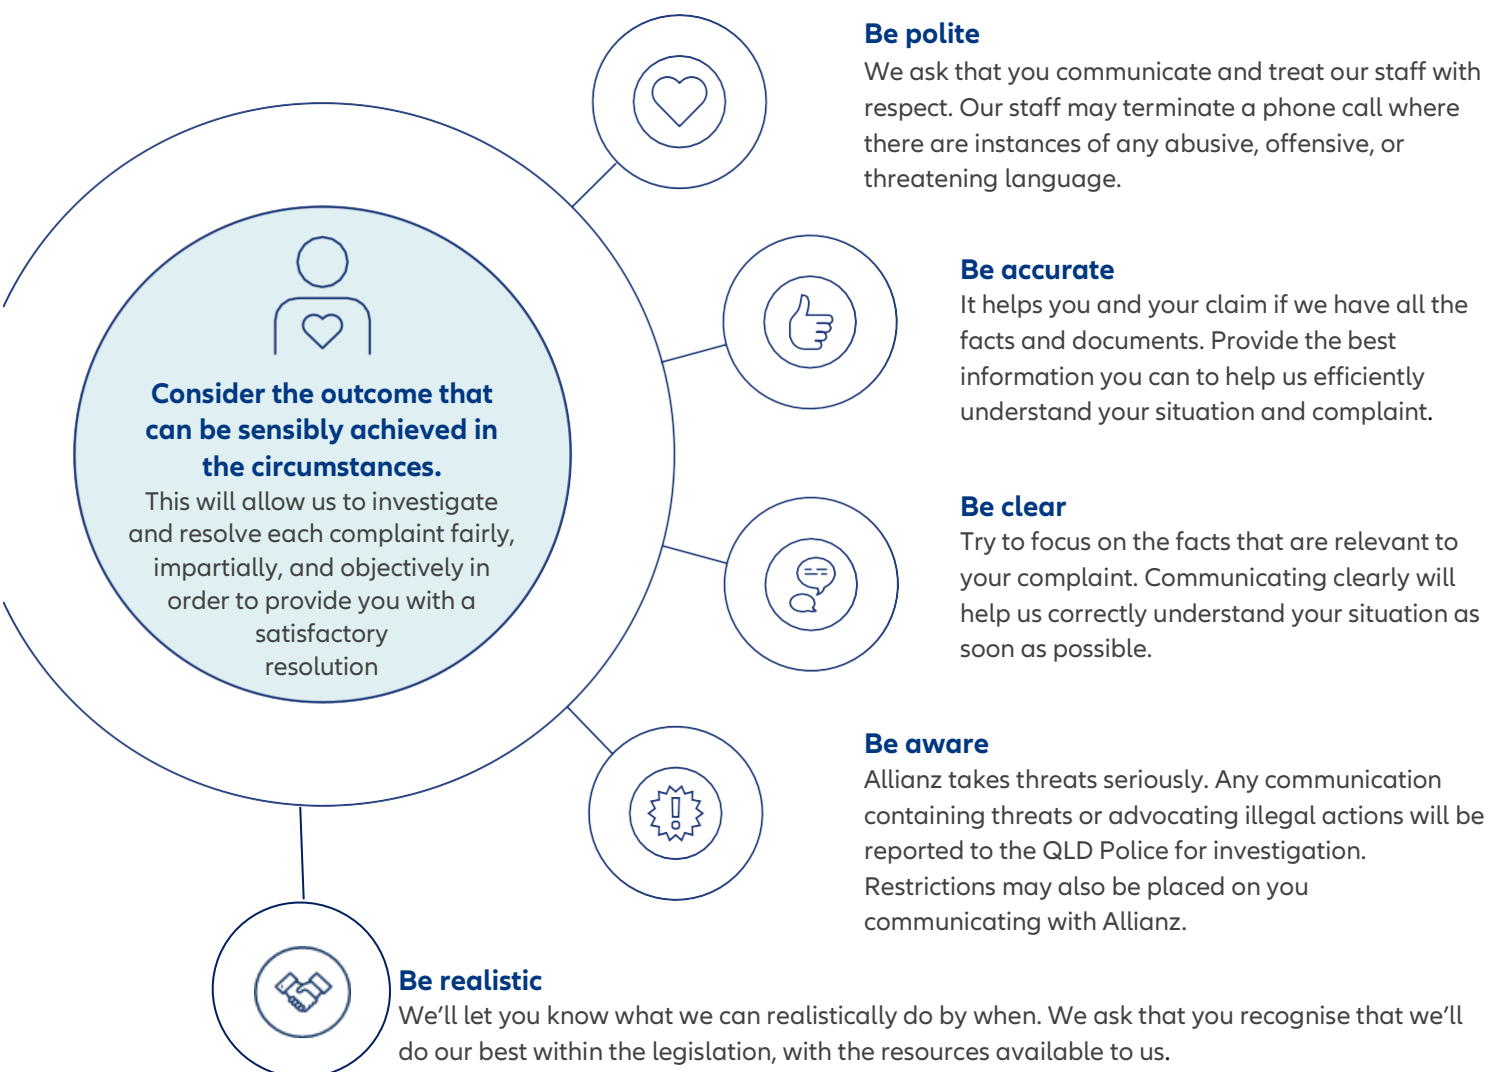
Consider the outcome that can be sensibly achieved in the circumstances.
This will allow us to investigate and resolve each complaint fairly, impartially, and objectively in order to provide you with a satisfactory resolution

Be polite
We ask that you communicate and treat our staff with respect. Our staff may terminate a phone call where there are instances of any abusive, offensive, or threatening language.

Be accurate
It helps you and your claim if we have all the facts and documents. Provide the best information you can to help us efficiently understand your situation and complaint.

Be clear
Try to focus on the facts that are relevant to your complaint. Communicating clearly will help us correctly understand your situation as soon as possible.

Be aware
Allianz takes threats seriously. Any communication containing threats or advocating illegal actions will be reported to the QLD Police for investigation. Restrictions may also be placed on you communicating with Allianz.

Be realistic
We'll let you know what we can realistically do by when. We ask that you recognise that we'll do our best within the legislation, with the resources available to us.